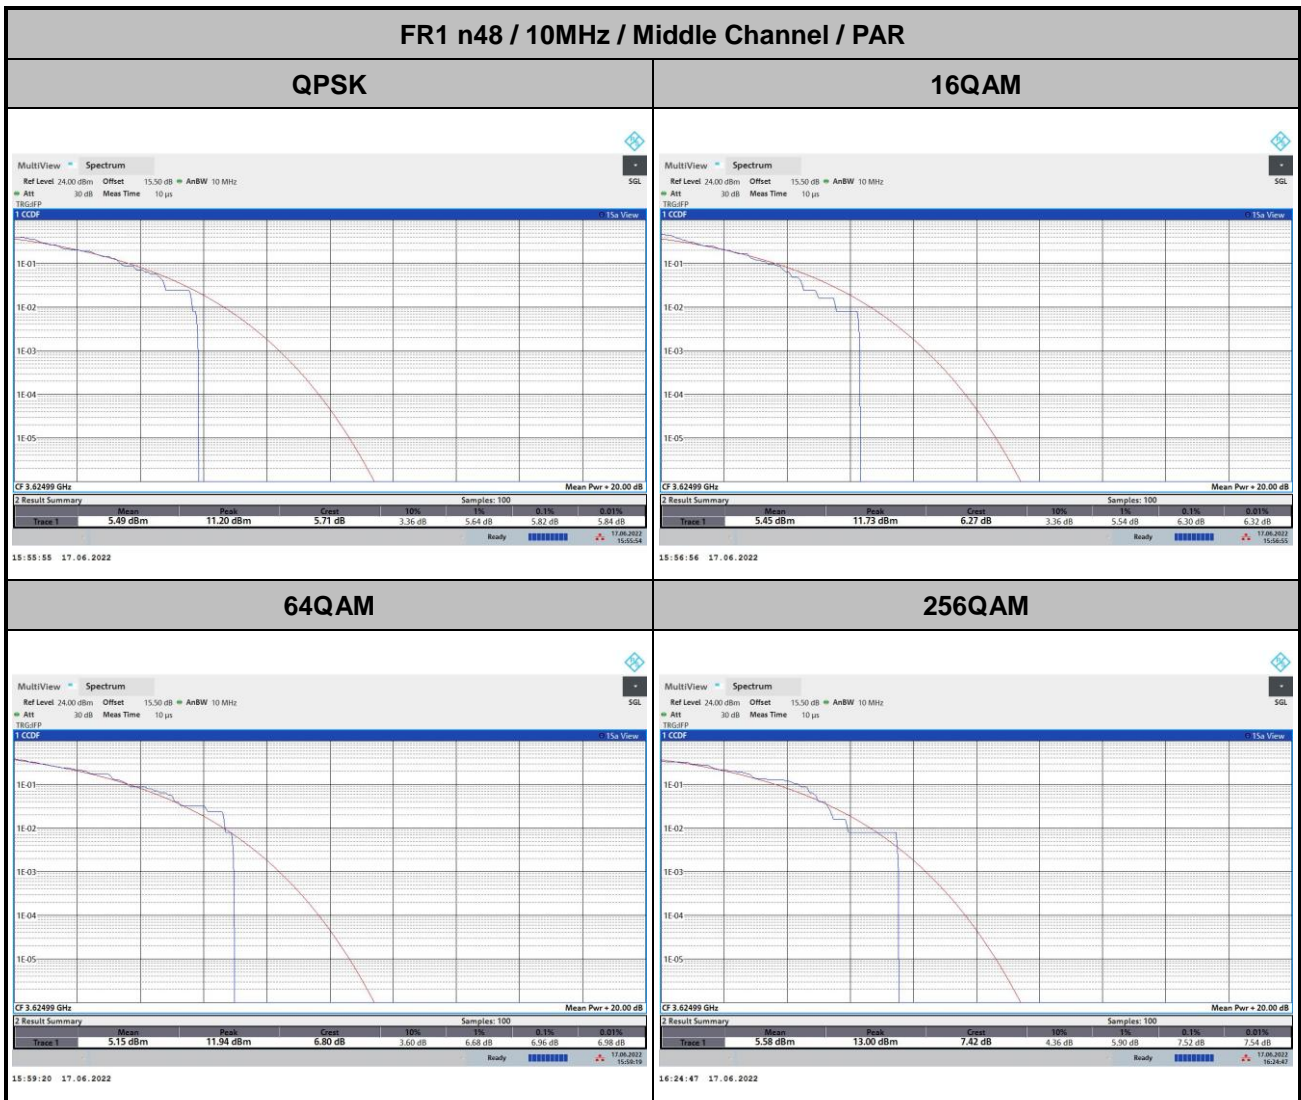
FR1 n48 / 10MHz / Middle Channel / PAR

| QPSK | 16QAM |
|---|---|
| MultiView Spectrum<br>Ref Level 24.00 dBm Offset 15.50 dB AnBW 10 MHz SGL<br>Att 30 dB Meas Time 10 µs<br>TRG:IFP<br>1 CCDF 1Sa View<br>1E-01<br>1E-02<br>1E-03<br>1E-04<br>1E-05<br>CF 3.62499 GHz Mean Pwr + 20.00 dB<br>2 Result Summary Samples: 100<br>Mean Peak Crest 10% 1% 0.1% 0.01%<br>Trace 1 5.49 dBm 11.20 dBm 5.71 dB 3.36 dB 5.64 dB 5.82 dB 5.84 dB<br>Ready 17.06.2022 15:55:54<br>15:55:55 17.06.2022 | MultiView Spectrum<br>Ref Level 24.00 dBm Offset 15.50 dB AnBW 10 MHz SGL<br>Att 30 dB Meas Time 10 µs<br>TRG:IFP<br>1 CCDF 1Sa View<br>1E-01<br>1E-02<br>1E-03<br>1E-04<br>1E-05<br>CF 3.62499 GHz Mean Pwr + 20.00 dB<br>2 Result Summary Samples: 100<br>Mean Peak Crest 10% 1% 0.1% 0.01%<br>Trace 1 5.45 dBm 11.73 dBm 6.27 dB 3.36 dB 5.54 dB 6.30 dB 6.32 dB<br>Ready 17.06.2022 15:56:55<br>15:56:56 17.06.2022 |
| **64QAM** | **256QAM** |
| MultiView Spectrum<br>Ref Level 24.00 dBm Offset 15.50 dB AnBW 10 MHz SGL<br>Att 30 dB Meas Time 10 µs<br>TRG:IFP<br>1 CCDF 1Sa View<br>1E-01<br>1E-02<br>1E-03<br>1E-04<br>1E-05<br>CF 3.62499 GHz Mean Pwr + 20.00 dB<br>2 Result Summary Samples: 100<br>Mean Peak Crest 10% 1% 0.1% 0.01%<br>Trace 1 5.15 dBm 11.94 dBm 6.80 dB 3.60 dB 6.68 dB 6.96 dB 6.98 dB<br>Ready 17.06.2022 15:59:19<br>15:59:20 17.06.2022 | MultiView Spectrum<br>Ref Level 24.00 dBm Offset 15.50 dB AnBW 10 MHz SGL<br>Att 30 dB Meas Time 10 µs<br>TRG:IFP<br>1 CCDF 1Sa View<br>1E-01<br>1E-02<br>1E-03<br>1E-04<br>1E-05<br>CF 3.62499 GHz Mean Pwr + 20.00 dB<br>2 Result Summary Samples: 100<br>Mean Peak Crest 10% 1% 0.1% 0.01%<br>Trace 1 5.58 dBm 13.00 dBm 7.42 dB 4.36 dB 5.90 dB 7.52 dB 7.54 dB<br>Ready 17.06.2022 16:24:47<br>16:24:47 17.06.2022 |